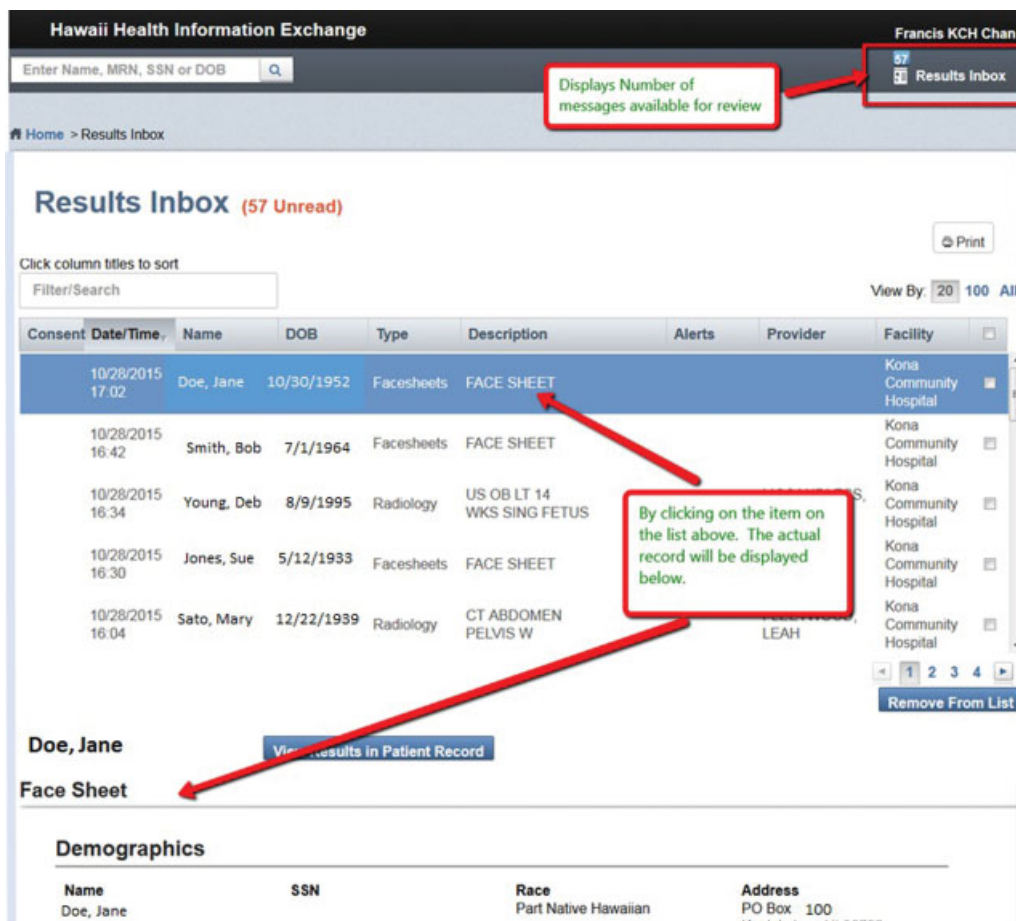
Hawaii Health Information Exchange

Francis KCH Chan

Enter Name, MRN, SSN or DOB

57
Results Inbox

Displays Number of messages available for review

Home > Results Inbox

Results Inbox (57 Unread)

Print

Click column titles to sort

Filter/Search

View By: 20 100 All

| Consent | Date/Time | Name | DOB | Type | Description | Alerts | Provider | Facility | |
|---|---|---|---|---|---|---|---|---|---|
| | 10/28/2015 17:02 | Doe, Jane | 10/30/1952 | Facesheets | FACE SHEET | | | Kona Community Hospital | |
| | 10/28/2015 16:42 | Smith, Bob | 7/1/1964 | Facesheets | FACE SHEET | | | Kona Community Hospital | |
| | 10/28/2015 16:34 | Young, Deb | 8/9/1995 | Radiology | US OB LT 14 WKS SING FETUS | | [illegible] | Kona Community Hospital | |
| | 10/28/2015 16:30 | Jones, Sue | 5/12/1933 | Facesheets | FACE SHEET | | | Kona Community Hospital | |
| | 10/28/2015 16:04 | Sato, Mary | 12/22/1939 | Radiology | CT ABDOMEN PELVIS W | | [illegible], LEAH | Kona Community Hospital | |

By clicking on the item on the list above. The actual record will be displayed below.

1 2 3 4

Remove From List

Doe, Jane

View Results in Patient Record

Face Sheet

Demographics

Name
Doe, Jane

SSN

Race
Part Native Hawaiian

Address
PO Box 100
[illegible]